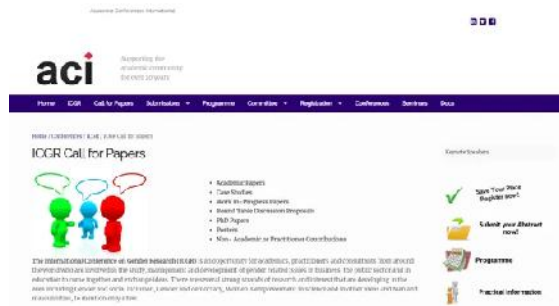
Academic Conferences International

aci

Supporting the academic community for over 20 years

Home ICGR Call for Papers Submissions Programme Committee Registration Conferences Seminars Shop

HOME / CONFERENCES / ICGR / CALL FOR PAPERS

ICGR Call for Papers

- Academic Papers
- Case Studies
- Work In-Progress Papers
- Round Table Discussion Proposals
- PhD Papers
- Posters
- Non - Academic or Practitioner Contributions

The International Conference on Gender Research (ICGR) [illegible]

Key Information

Save Your Place Register now!

Submit your Abstract now!

Programme

Practical Information